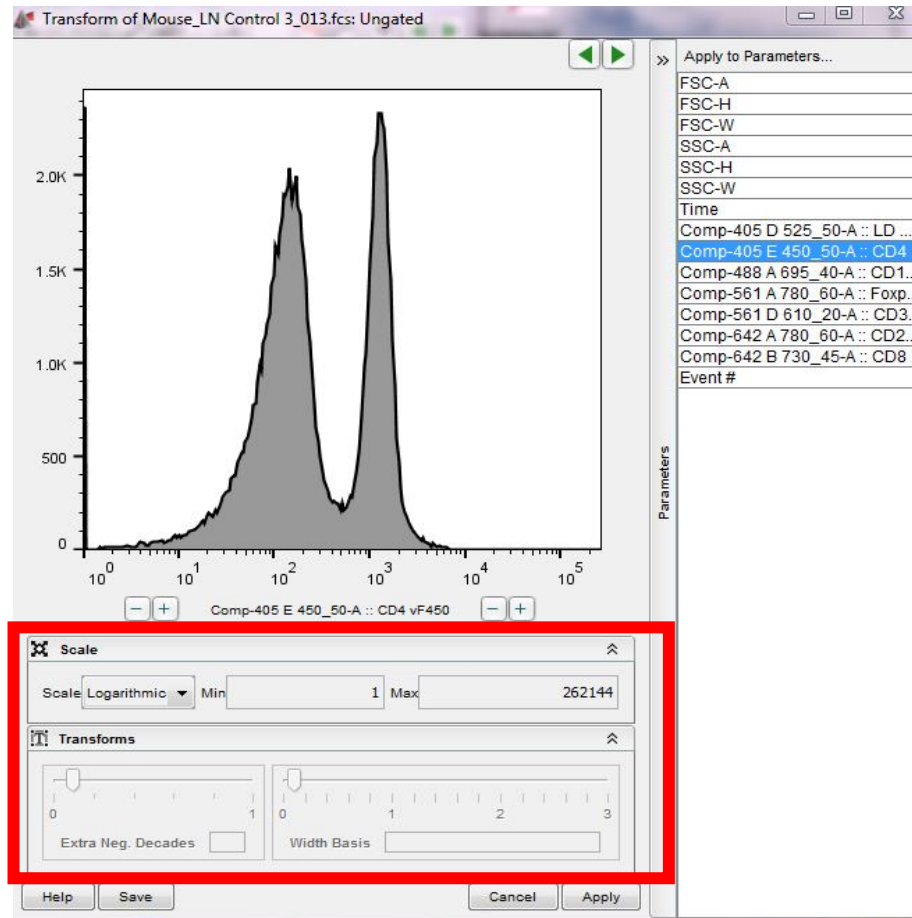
Transform of Mouse_LN Control 3_013.fcs: Ungated

Apply to Parameters...

FSC-A
FSC-H
FSC-W
SSC-A
SSC-H
SSC-W
Time
Comp-405 D 525_50-A :: LD ...
Comp-405 E 450_50-A :: CD4
Comp-488 A 695_40-A :: CD1...
Comp-561 A 780_60-A :: Foxp...
Comp-561 D 610_20-A :: CD3...
Comp-642 A 780_60-A :: CD2...
Comp-642 B 730_45-A :: CD8
Event #

Parameters

2.0K
1.5K
1.0K
500
0

$10^0$ $10^1$ $10^2$ $10^3$ $10^4$ $10^5$

− + Comp-405 E 450_50-A :: CD4 vF450 − +

Scale

Scale Logarithmic Min 1 Max 262144

Transforms

0 1
Extra Neg. Decades

0 1 2 3
Width Basis

Help Save Cancel Apply